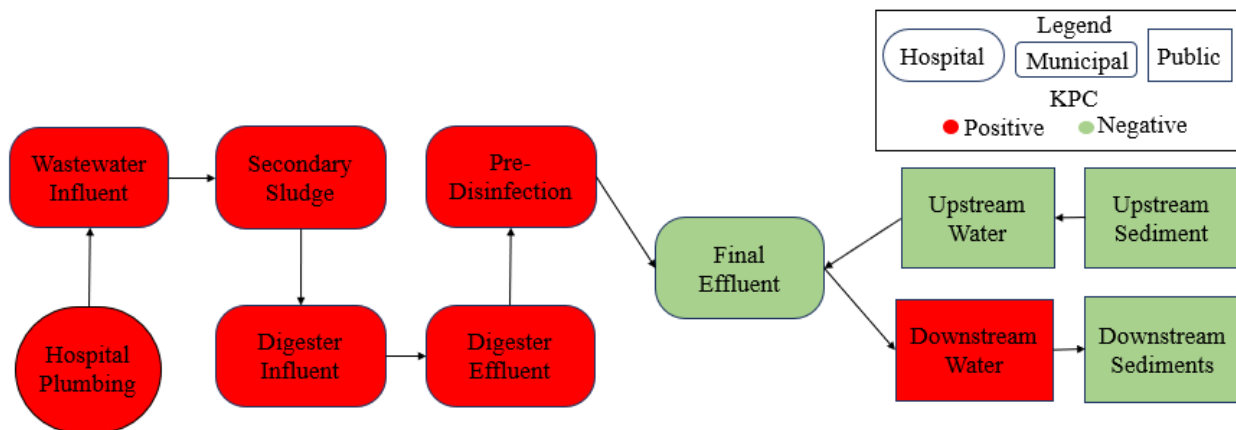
Legend

Hospital

Municipal

Public

KPC

Positive

Negative

Wastewater Influent

Secondary Sludge

Pre-Disinfection

Final Effluent

Upstream Water

Upstream Sediment

Hospital Plumbing

Digester Influent

Digester Effluent

Downstream Water

Downstream Sediments